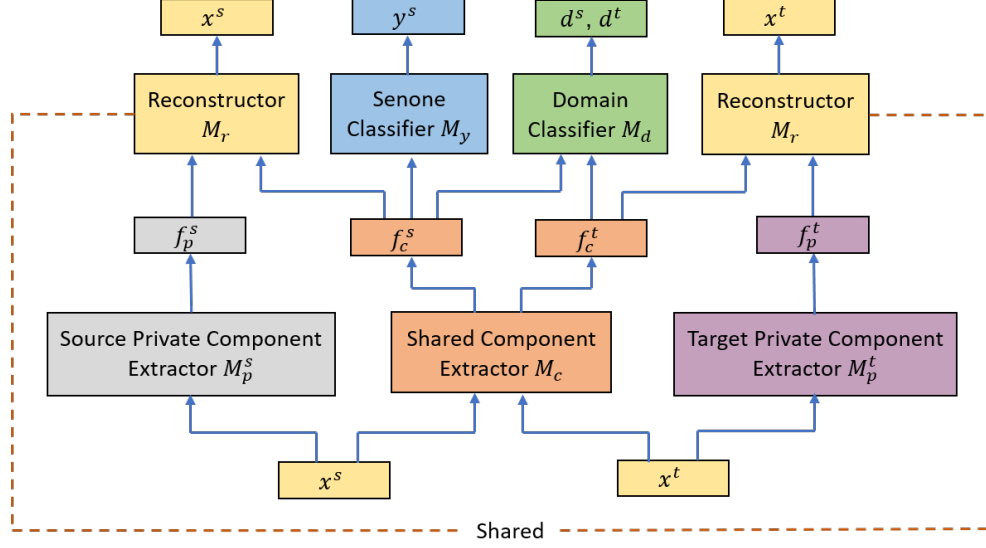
$x^s$

$y^s$

$d^s$, $d^t$

$x^t$

Reconstructor $M_r$

Senone Classifier $M_y$

Domain Classifier $M_d$

Reconstructor $M_r$

$f_p^s$

$f_c^s$

$f_c^t$

$f_p^t$

Source Private Component Extractor $M_p^s$

Shared Component Extractor $M_c$

Target Private Component Extractor $M_p^t$

$x^s$

$x^t$

Shared